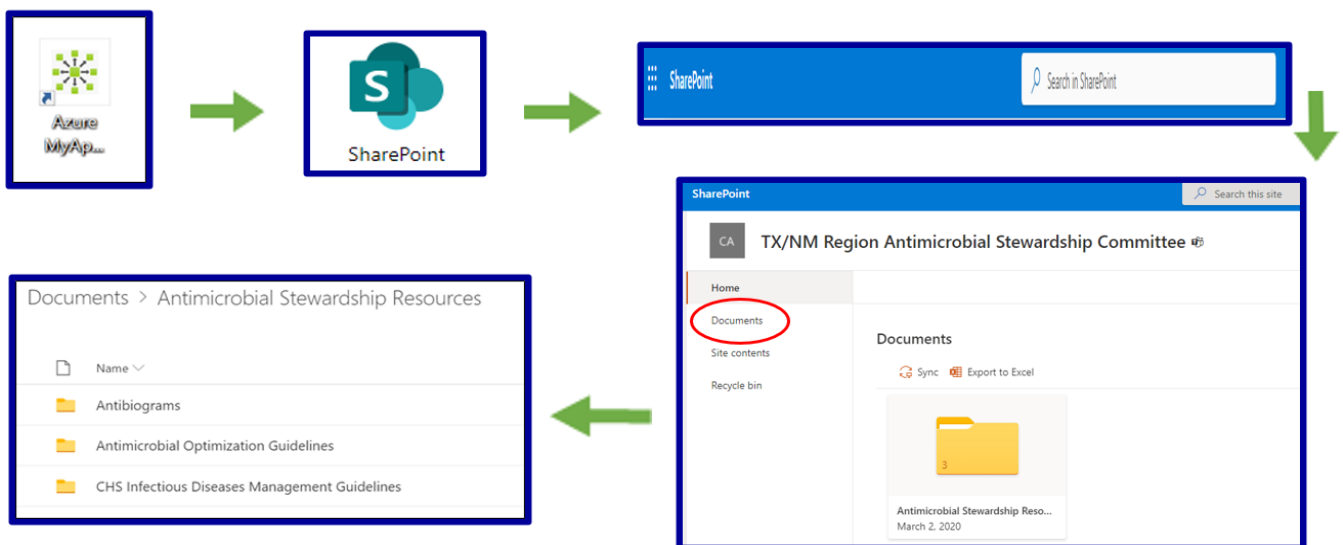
Azure MyAp...

SharePoint

SharePoint

Search in SharePoint

SharePoint

Search this site

CA

TX/NM Region Antimicrobial Stewardship Committee

Home

Documents

Site contents

Recycle bin

Documents

Sync

Export to Excel

3

Antimicrobial Stewardship Reso...

March 2, 2020

Documents > Antimicrobial Stewardship Resources

Name

Antibiograms

Antimicrobial Optimization Guidelines

CHS Infectious Diseases Management Guidelines